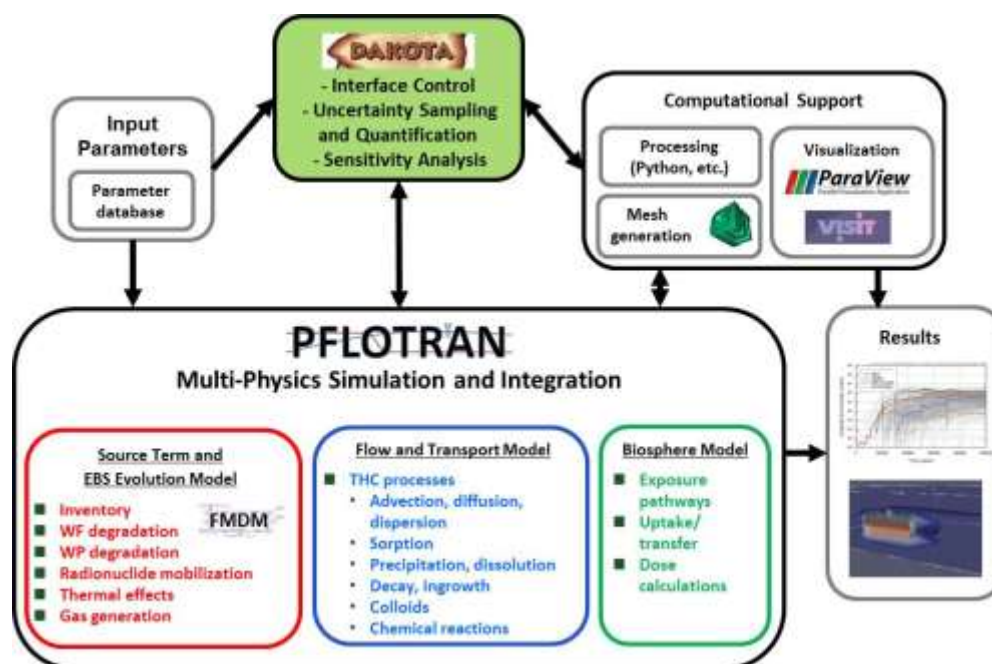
DAKOTA

- Interface Control
- Uncertainty Sampling and Quantification
- Sensitivity Analysis

Input Parameters

Parameter database

Computational Support

Processing (Python, etc.)

Mesh generation

Visualization

ParaView

visit

PFLOTRAN

Multi-Physics Simulation and Integration

Results

Source Term and EBS Evolution Model

Inventory
WF degradation
WP degradation
Radionuclide mobilization
Thermal effects
Gas generation

FMDM

Flow and Transport Model

THC processes
• Advection, diffusion, dispersion
• Sorption
• Precipitation, dissolution
• Decay, ingrowth
• Colloids
• Chemical reactions

Biosphere Model

Exposure pathways
Uptake/ transfer
Dose calculations